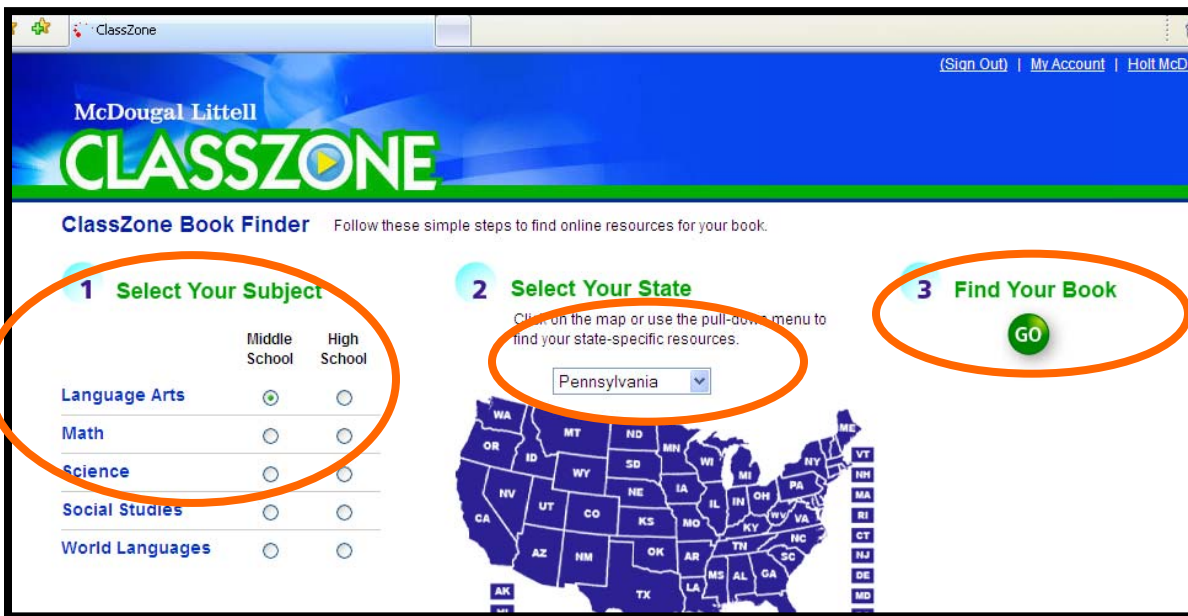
ClassZone

(Sign Out) | My Account | Holt McD

McDougal Littell
CLASSZONE

ClassZone Book Finder Follow these simple steps to find online resources for your book.

1 Select Your Subject

| | Middle School | High School |
|---|---|---|
| Language Arts | ◉ | ○ |
| Math | ○ | ○ |
| Science | ○ | ○ |
| Social Studies | ○ | ○ |
| World Languages | ○ | ○ |

2 Select Your State

Click on the map or use the pull-down menu to find your state-specific resources.

Pennsylvania

WA OR ID MT ND SD WY NV CA UT CO NE KS AZ NM OK TX MN IA MO AR LA WI MI IL IN OH KY TN MS AL GA SC NC VA WV PA NY ME VT NH MA RI CT NJ DE MD AK

3 Find Your Book

GO